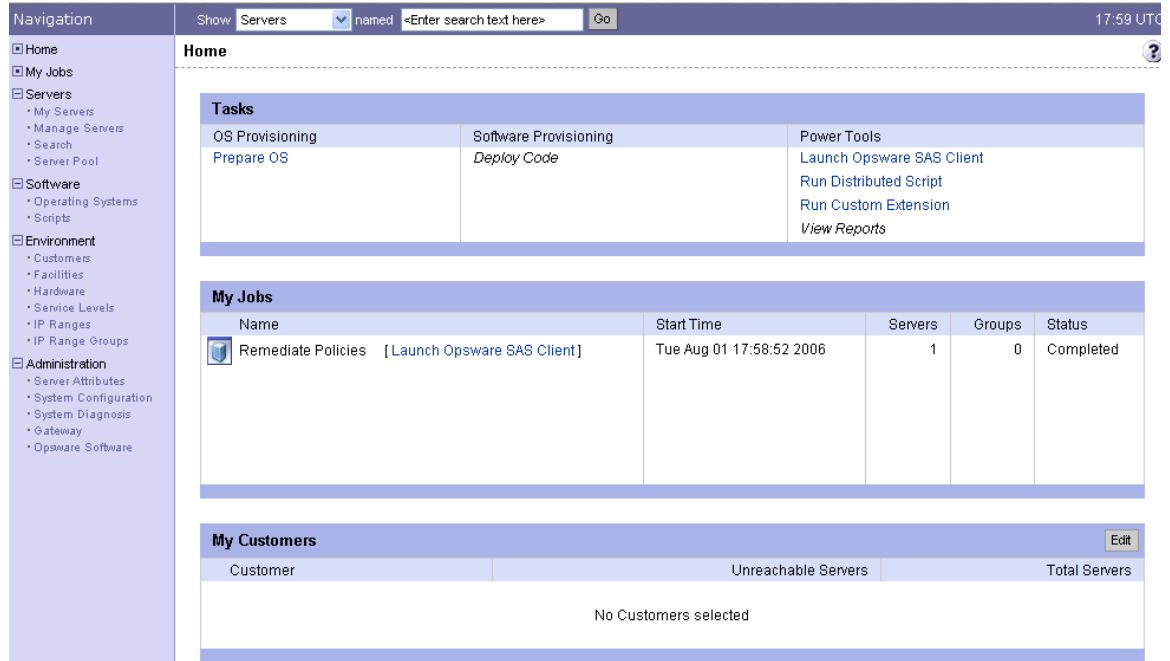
Navigation

Show Servers named <Enter search text here> Go

17:59 UTC

Home

My Jobs

Servers
· My Servers
· Manage Servers
· Search
· Server Pool

Software
· Operating Systems
· Scripts

Environment
· Customers
· Facilities
· Hardware
· Service Levels
· IP Ranges
· IP Range Groups

Administration
· Server Attributes
· System Configuration
· System Diagnosis
· Gateway
· Opsware Software

Home

?

Tasks

| OS Provisioning | Software Provisioning | Power Tools |
|---|---|---|
| Prepare OS | Deploy Code | Launch Opsware SAS Client |
| | | Run Distributed Script |
| | | Run Custom Extension |
| | | View Reports |

My Jobs

| Name | Start Time | Servers | Groups | Status |
|---|---|---|---|---|
| Remediate Policies [ Launch Opsware SAS Client ] | Tue Aug 01 17:58:52 2006 | 1 | 0 | Completed |

My Customers

Edit

| Customer | Unreachable Servers | Total Servers |
|---|---|---|

No Customers selected